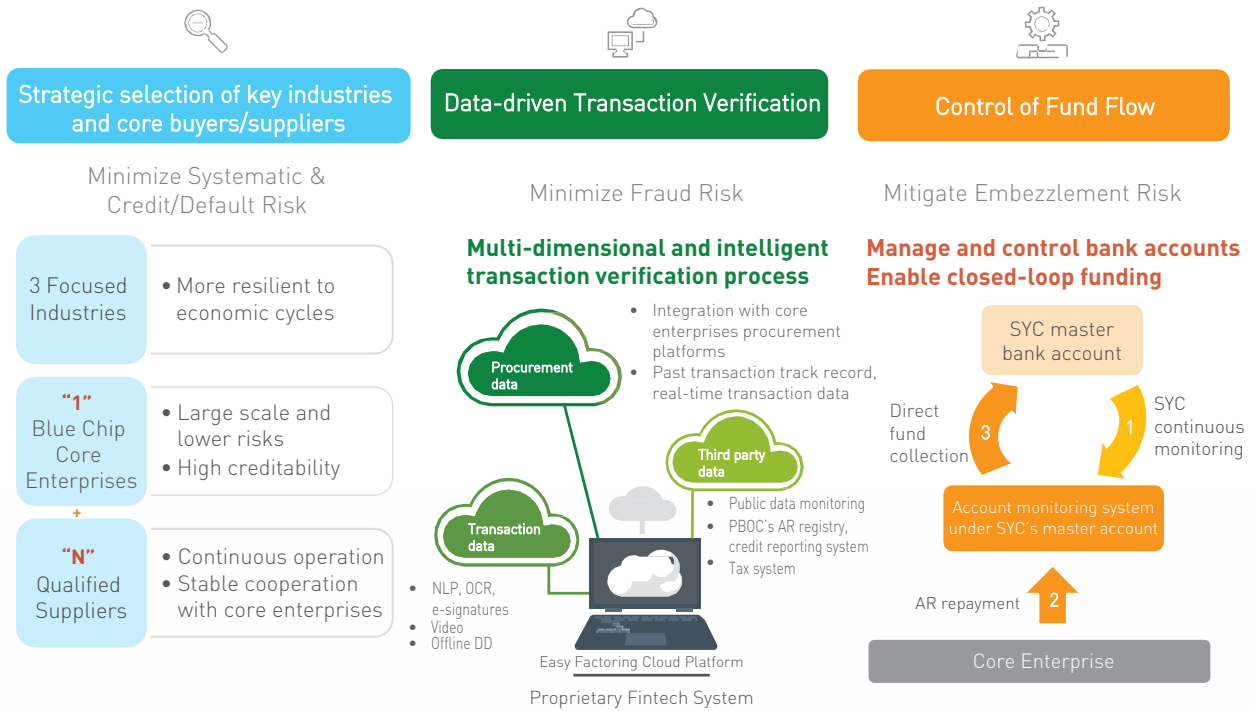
Strategic selection of key industries and core buyers/suppliers

Minimize Systematic & Credit/Default Risk

3 Focused Industries

• More resilient to economic cycles

"1" Blue Chip Core Enterprises

• Large scale and lower risks
• High creditability

+

"N" Qualified Suppliers

• Continuous operation
• Stable cooperation with core enterprises

Data-driven Transaction Verification

Minimize Fraud Risk

Multi-dimensional and intelligent transaction verification process

Procurement data

• Integration with core enterprises procurement platforms
• Past transaction track record, real-time transaction data

Third party data

• Public data monitoring
• PBOC's AR registry, credit reporting system
• Tax system

Transaction data

• NLP, OCR, e-signatures
• Video
• Offline DD

Easy Factoring Cloud Platform

Proprietary Fintech System

Control of Fund Flow

Mitigate Embezzlement Risk

Manage and control bank accounts
Enable closed-loop funding

SYC master bank account

Direct fund collection

3

1

SYC continuous monitoring

Account monitoring system under SYC's master account

AR repayment

2

Core Enterprise